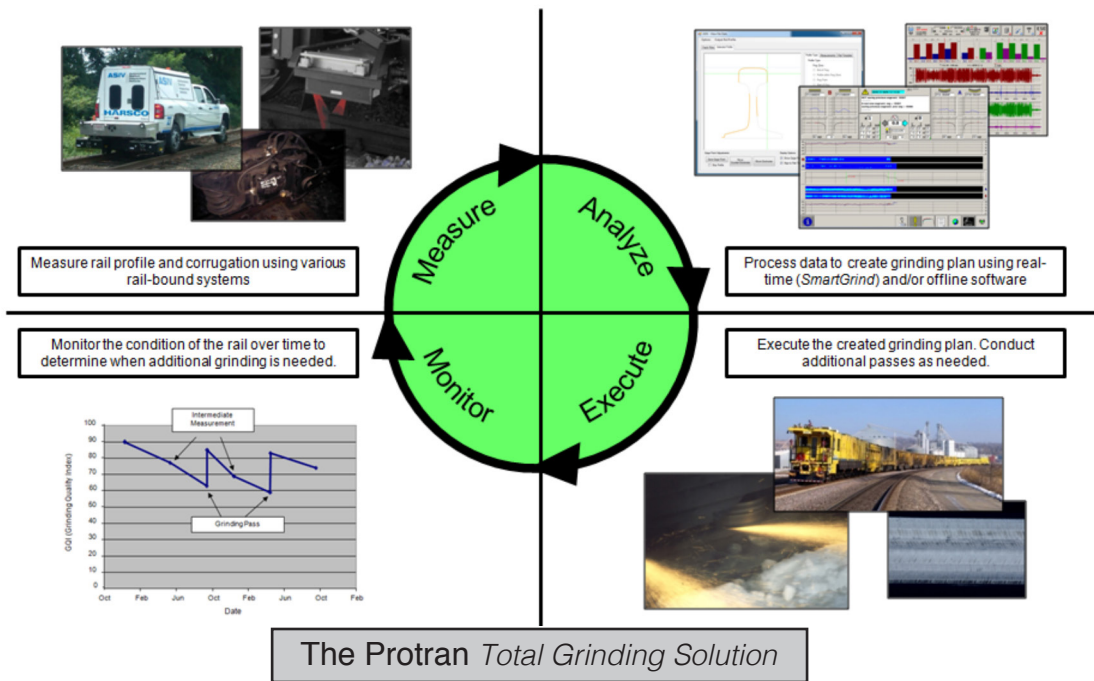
Measure

Analyze

Monitor

Execute

Measure rail profile and corrugation using various rail-bound systems

Process data to create grinding plan using real-time (*SmartGrind*) and/or offline software

Monitor the condition of the rail over time to determine when additional grinding is needed.

Execute the created grinding plan. Conduct additional passes as needed.

ASIV

HARSCO

| 100 |
|---|
| 90 |
| 80 |
| 70 |
| 60 |
| 50 |
| 40 |
| 30 |
| 20 |
| 10 |
| 0 |

Intermediate Measurement

Grinding Pass

GQI (Grinding Quality Index)

Oct Feb Jun Oct Feb Jun Oct Feb

Date

The Protran *Total Grinding Solution*